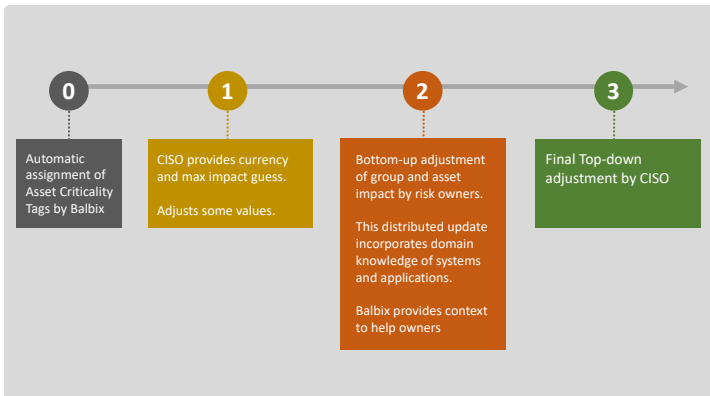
0

Automatic assignment of Asset Criticality Tags by Balbix

1

CISO provides currency and max impact guess.

Adjusts some values.

2

Bottom-up adjustment of group and asset impact by risk owners.

This distributed update incorporates domain knowledge of systems and applications.

Balbix provides context to help owners

3

Final Top-down adjustment by CISO